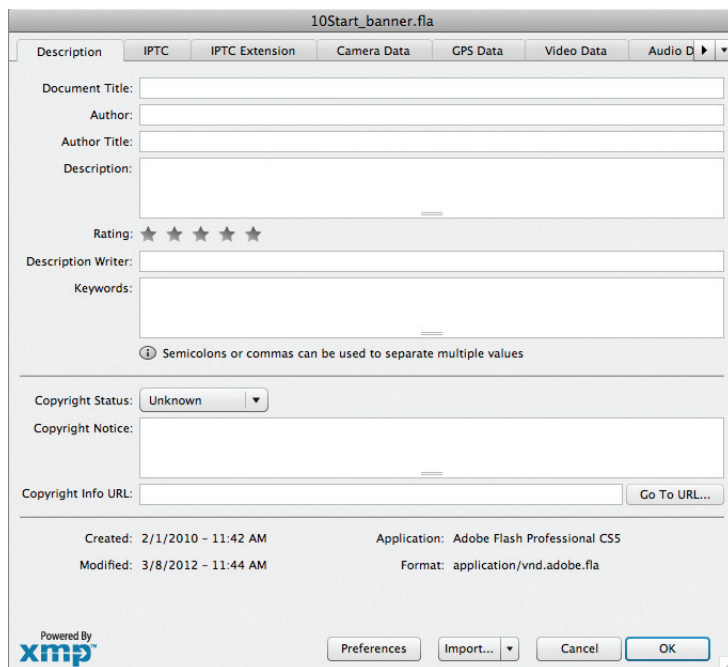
10Start_banner.fla

Description | IPTC | IPTC Extension | Camera Data | GPS Data | Video Data | Audio D

Document Title:
Author:
Author Title:
Description:
Rating:
Description Writer:
Keywords:
Semicolons or commas can be used to separate multiple values

Copyright Status: Unknown
Copyright Notice:
Copyright Info URL: Go To URL...

Created: 2/1/2010 – 11:42 AM
Modified: 3/8/2012 – 11:44 AM
Application: Adobe Flash Professional CS5
Format: application/vnd.adobe.fla

Powered By
xmp
Preferences | Import... | Cancel | OK